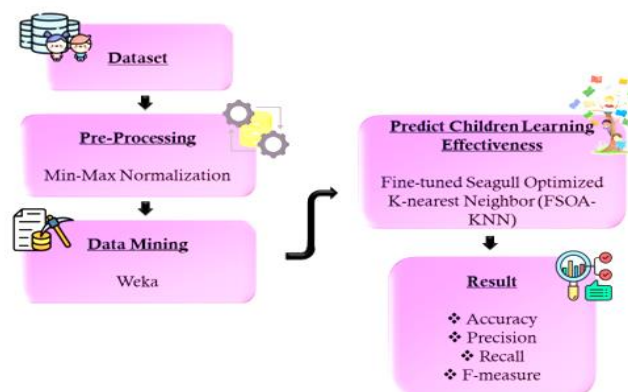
Dataset

Pre-Processing

Min-Max Normalization

Data Mining

Weka

Predict Children Learning Effectiveness

Fine-tuned Seagull Optimized K-nearest Neighbor (FSOA-KNN)

Result

❖ Accuracy
❖ Precision
❖ Recall
❖ F-measure